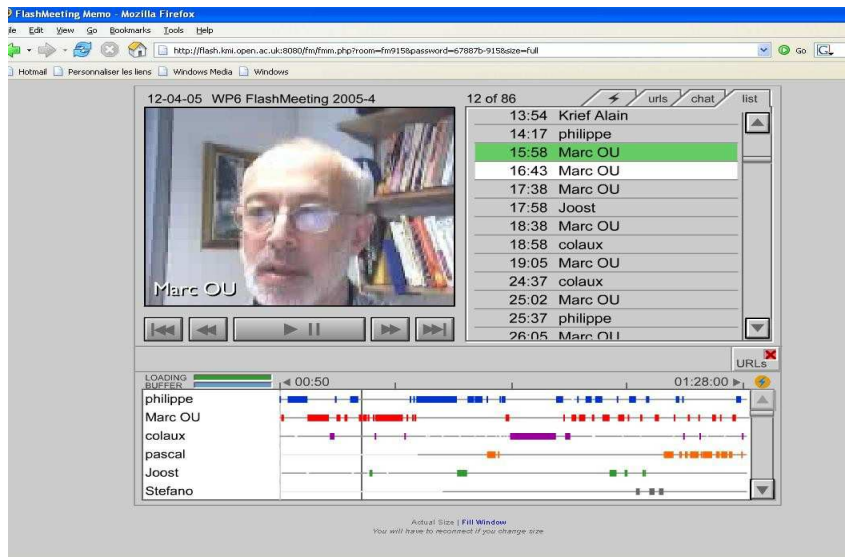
FlashMeeting Memo - Mozilla Firefox

ile Edit View Go Bookmarks Tools Help

http://flash.kmi.open.ac.uk:8080/fm/fmm.php?room=fm915&password=67887b-915&size=full

Go

Hotmail Personnaliser les liens Windows Media Windows

12-04-05 WP6 FlashMeeting 2005-4

12 of 86

urls chat list

Marc OU

13:54 Krief Alain
14:17 philippe
15:58 Marc OU
16:43 Marc OU
17:38 Marc OU
17:58 Joost
18:38 Marc OU
18:58 colaux
19:05 Marc OU
24:37 colaux
25:02 Marc OU
25:37 philippe
26:05 Marc OU

URLs

LOADING
BUFFER

00:50

01:28:00

philippe
Marc OU
colaux
pascal
Joost
Stefano

Actual Size | Fill Window
You will have to reconnect if you change size